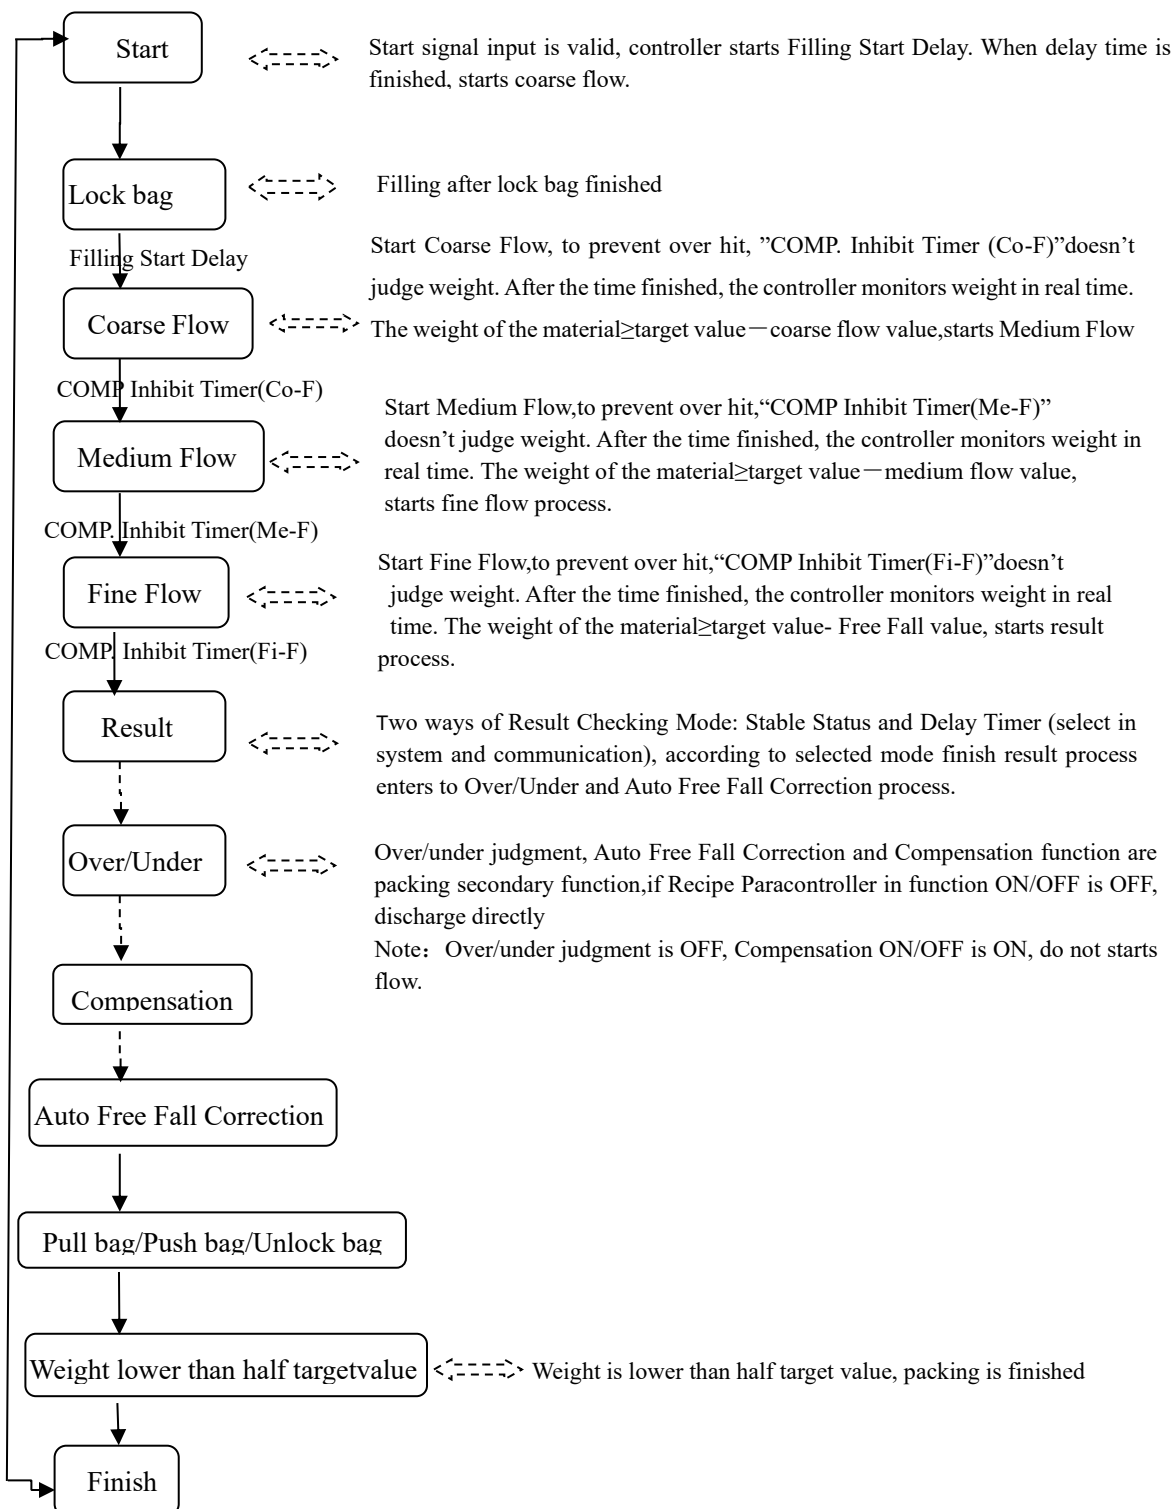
Start

Start signal input is valid, controller starts Filling Start Delay. When delay time is finished, starts coarse flow.

Lock bag

Filling after lock bag finished

Filling Start Delay

Start Coarse Flow, to prevent over hit, "COMP. Inhibit Timer (Co-F)"doesn't judge weight. After the time finished, the controller monitors weight in real time. The weight of the material≥target value－coarse flow value,starts Medium Flow

Coarse Flow

COMP Inhibit Timer(Co-F)

Start Medium Flow,to prevent over hit,"COMP Inhibit Timer(Me-F)" doesn't judge weight. After the time finished, the controller monitors weight in real time. The weight of the material≥target value－medium flow value, starts fine flow process.

Medium Flow

COMP. Inhibit Timer(Me-F)

Start Fine Flow,to prevent over hit,"COMP Inhibit Timer(Fi-F)"doesn't judge weight. After the time finished, the controller monitors weight in real time. The weight of the material≥target value- Free Fall value, starts result process.

Fine Flow

COMP. Inhibit Timer(Fi-F)

Result

Two ways of Result Checking Mode: Stable Status and Delay Timer (select in system and communication), according to selected mode finish result process enters to Over/Under and Auto Free Fall Correction process.

Over/Under

Over/under judgment, Auto Free Fall Correction and Compensation function are packing secondary function,if Recipe Paracontroller in function ON/OFF is OFF, discharge directly
Note：Over/under judgment is OFF, Compensation ON/OFF is ON, do not starts flow.

Compensation

Auto Free Fall Correction

Pull bag/Push bag/Unlock bag

Weight lower than half targetvalue

Weight is lower than half target value, packing is finished

Finish